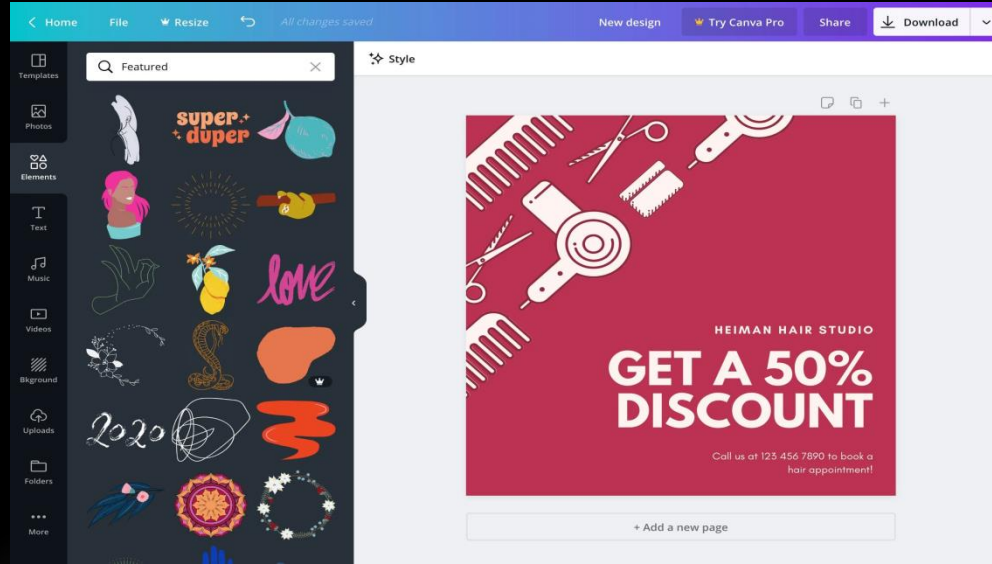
< Home File Resize All changes saved New design Try Canva Pro Share Download

Templates
Photos
Elements
Text
Music
Videos
Bkground
Uploads
Folders
More

Featured

super duper

love

2020

Style

HEIMAN HAIR STUDIO

GET A 50% DISCOUNT

Call us at 123 456 7890 to book a hair appointment!

+ Add a new page